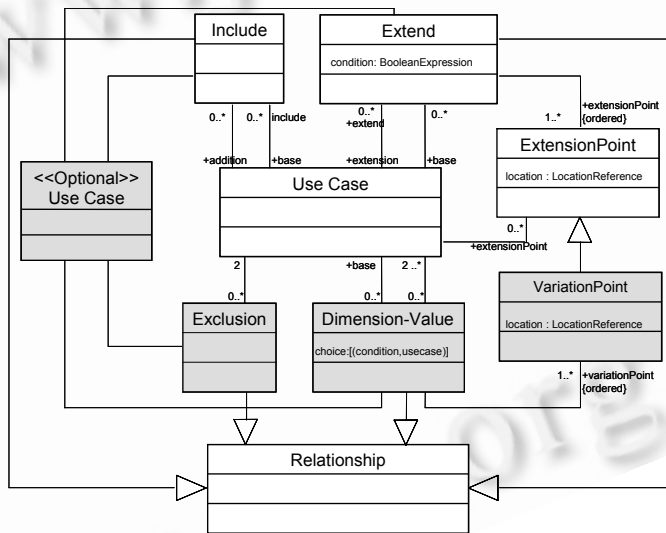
Include

Extend

condition: BooleanExpression

0..*
0..*
include
0..*
+extend
0..*
1..*
+extensionPoint
{ordered}

+addition
+base
+extension
+base

ExtensionPoint

location : LocationReference

<<Optional>>
Use Case

Use Case

0..*
+extensionPoint

2
+base
2..*

VariationPoint

location : LocationReference

0..*
0..*
0..*

Exclusion

Dimension-Value

choice:[(condition,usecase)]

1..*
+variationPoint
{ordered}

Relationship